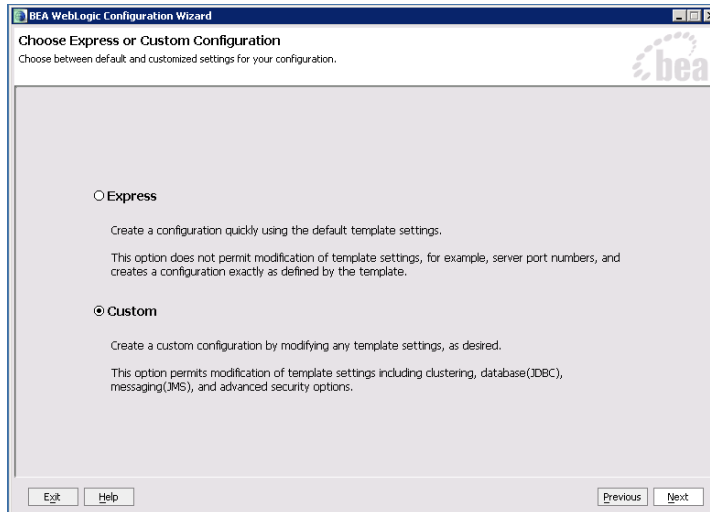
BEA WebLogic Configuration Wizard

Choose Express or Custom Configuration

Choose between default and customized settings for your configuration.

bea

Express

Create a configuration quickly using the default template settings.

This option does not permit modification of template settings, for example, server port numbers, and creates a configuration exactly as defined by the template.

Custom

Create a custom configuration by modifying any template settings, as desired.

This option permits modification of template settings including clustering, database(JDBC), messaging(JMS), and advanced security options.

Exit Help

Previous Next